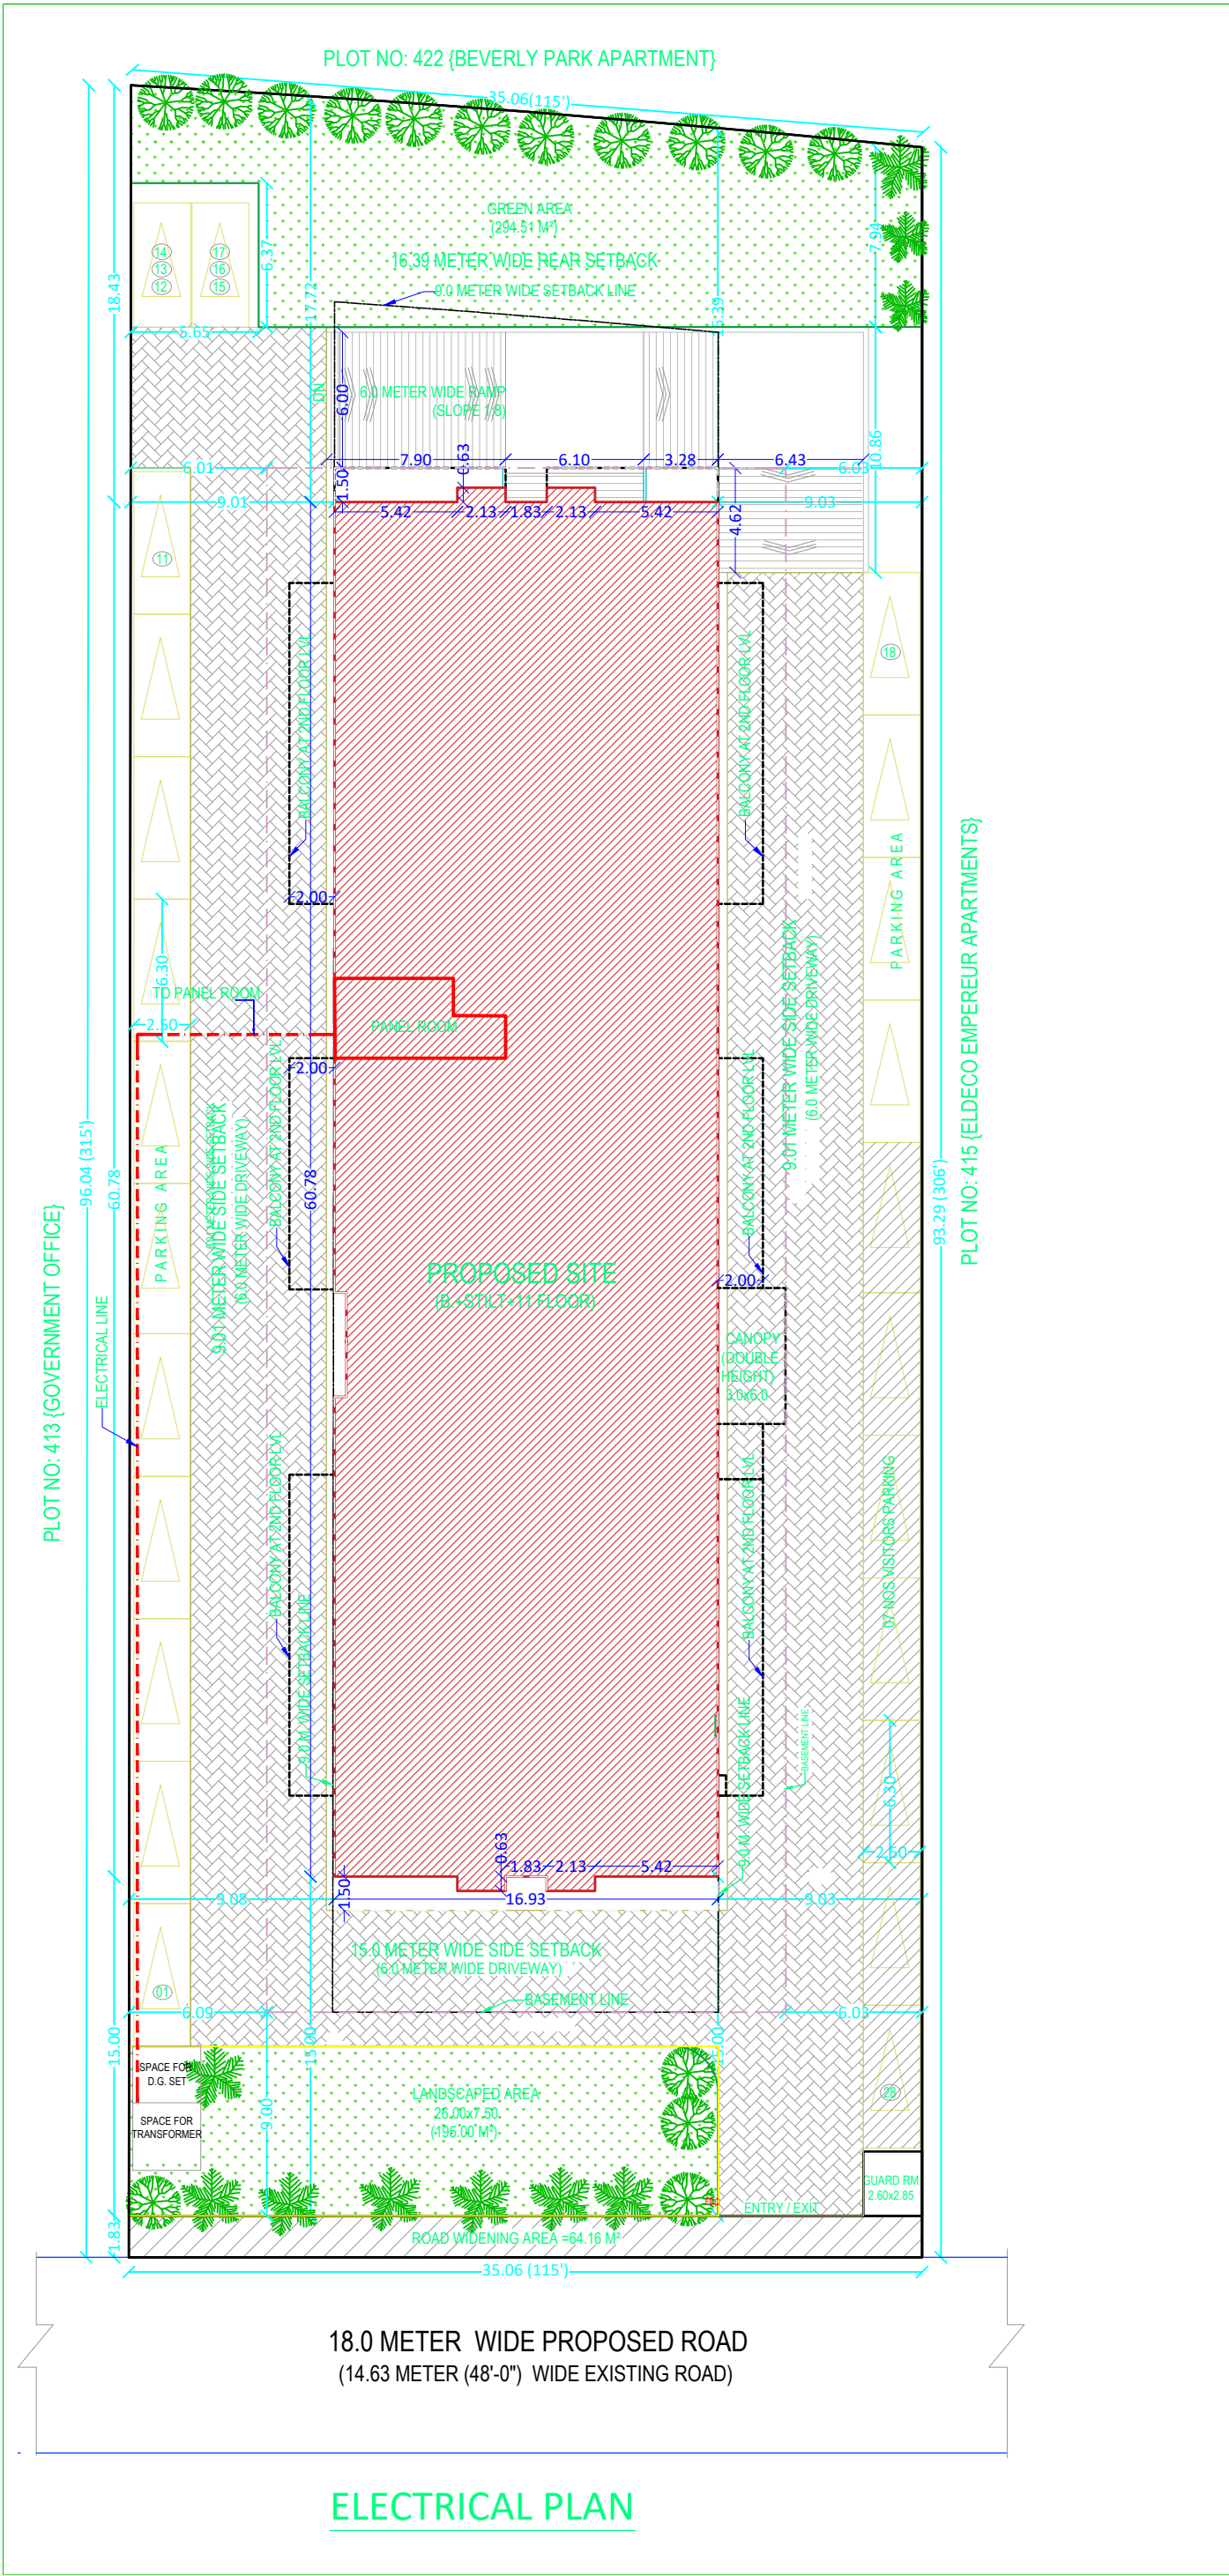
PLOT NO: 422 {BEVERLY PARK APARTMENT}

35.06 (115')

GREEN AREA
(294.51 M²)

16.39 METER WIDE REAR SETBACK

9.0 METER WIDE SETBACK LINE

14 13 12 17 16 15

18.43

6.37

17.72

15.39

7.94

5.65

DN

6.00

6.0 METER WIDE RAMP
(SLOPE 1:8)

10.86

6.01

7.90

0.63

6.10

3.28

6.43

6.03

1.50

9.01

9.03

5.42

2.13

1.83

2.13

5.42

4.62

11

18

BALCONY AT 2ND FLOOR LVL

BALCONY AT 2ND FLOOR LVL

2.00

PARKING AREA

6.30

TO PANEL ROOM

2.60

PANEL ROOM

2.00

9.01 METER WIDE SIDE SETBACK
(6.0 METER WIDE DRIVEWAY)

PLOT NO: 413 {GOVERNMENT OFFICE}

96.04 (315')

60.78

PARKING AREA

9.01 METER WIDE SIDE SETBACK
(6.0 METER WIDE DRIVEWAY)

BALCONY AT 2ND FLOOR LVL

60.78

BALCONY AT 2ND FLOOR LVL

PROPOSED SITE
(B.+STILT+11 FLOOR)

2.00

CANOPY
(DOUBLE HEIGHT)
3.0x6.0

93.29 (306')

PLOT NO: 415 {ELDECO EMPEREUR APARTMENTS}

ELECTRICAL LINE

BALCONY AT 2ND FLOOR LVL

BALCONY AT 2ND FLOOR LVL

07 NOS VISITORS PARKING

9.0 M. WIDE SETBACK LINE

9.0 M. WIDE SETBACK LINE

BASEMENT LINE

6.30

2.60

0.63

1.83

2.13

5.42

1.50

16.93

9.08

9.03

15.0 METER WIDE SIDE SETBACK
(6.0 METER WIDE DRIVEWAY)

BASEMENT LINE

01

6.09

6.03

15.00

15.00

15.00

SPACE FOR D.G. SET

SPACE FOR TRANSFORMER

9.00

LANDSCAPED AREA
26.00x7.50
(196.00 M²)

28

GUARD RM
2.60x2.85

ENTRY / EXIT

1.83

ROAD WIDENING AREA =64.16 M²

35.06 (115')

18.0 METER WIDE PROPOSED ROAD
(14.63 METER (48'-0") WIDE EXISTING ROAD)

ELECTRICAL PLAN